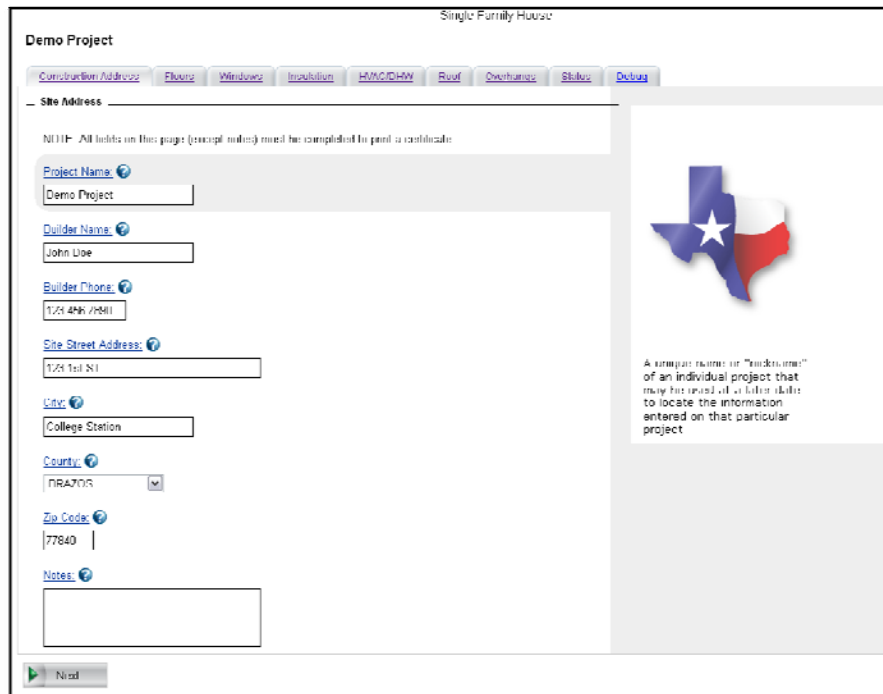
Single Family House

Demo Project

Construction Address | Floors | Windows | Insulation | HVAC/DHW | Roof | Overhangs | Status | Debug

Site Address

NOTE: All fields on this page (except notes) need be completed to print a certificate

Project Name:
Demo Project

Builder Name:
John Doe

Builder Phone:
123 456 7890

Site Street Address:
123 1st ST

City:
College Station

County:
BRAZOS

Zip Code:
77840

Notes:

A unique name or "nickname" of an individual project that may be used at a later date to locate the information entered on that particular project

Next